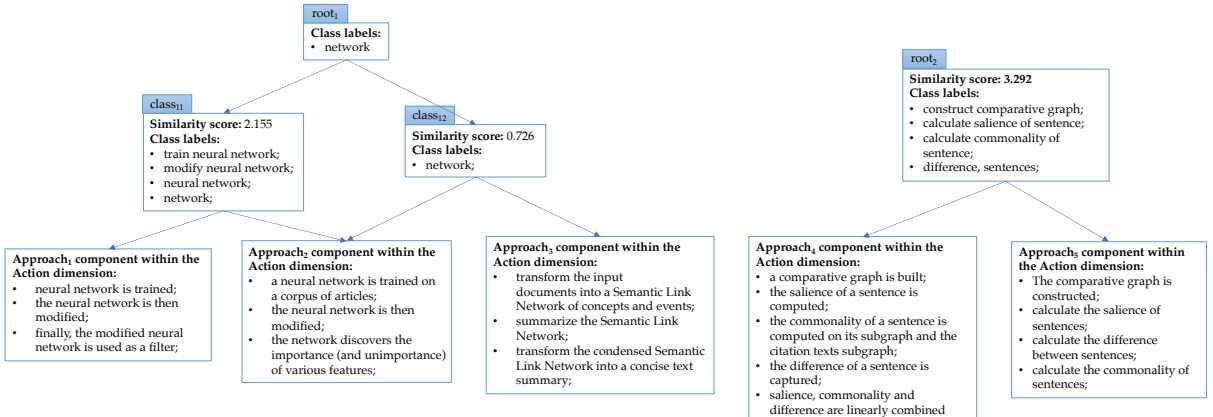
root$_1$
**Class labels:**
• network

class$_{11}$
**Similarity score:** 2.155
**Class labels:**
• train neural network;
• modify neural network;
• neural network;
• network;

class$_{12}$
**Similarity score:** 0.726
**Class labels:**
• network;

**Approach$_1$ component within the Action dimension:**
• neural network is trained;
• the neural network is then modified;
• finally, the modified neural network is used as a filter;

**Approach$_2$ component within the Action dimension:**
• a neural network is trained on a corpus of articles;
• the neural network is then modified;
• the network discovers the importance (and unimportance) of various features;

**Approach$_3$ component within the Action dimension:**
• transform the input documents into a Semantic Link Network of concepts and events;
• summarize the Semantic Link Network;
• transform the condensed Semantic Link Network into a concise text summary;

root$_2$
**Similarity score: 3.292**
**Class labels:**
• construct comparative graph;
• calculate salience of sentence;
• calculate commonality of sentence;
• difference, sentences;

**Approach$_4$ component within the Action dimension:**
• a comparative graph is built;
• the salience of a sentence is computed;
• the commonality of a sentence is computed on its subgraph and the citation texts subgraph;
• the difference of a sentence is captured;
• salience, commonality and difference are linearly combined

**Approach$_5$ component within the Action dimension:**
• The comparative graph is constructed;
• calculate the salience of sentences;
• calculate the difference between sentences;
• calculate the commonality of sentences;